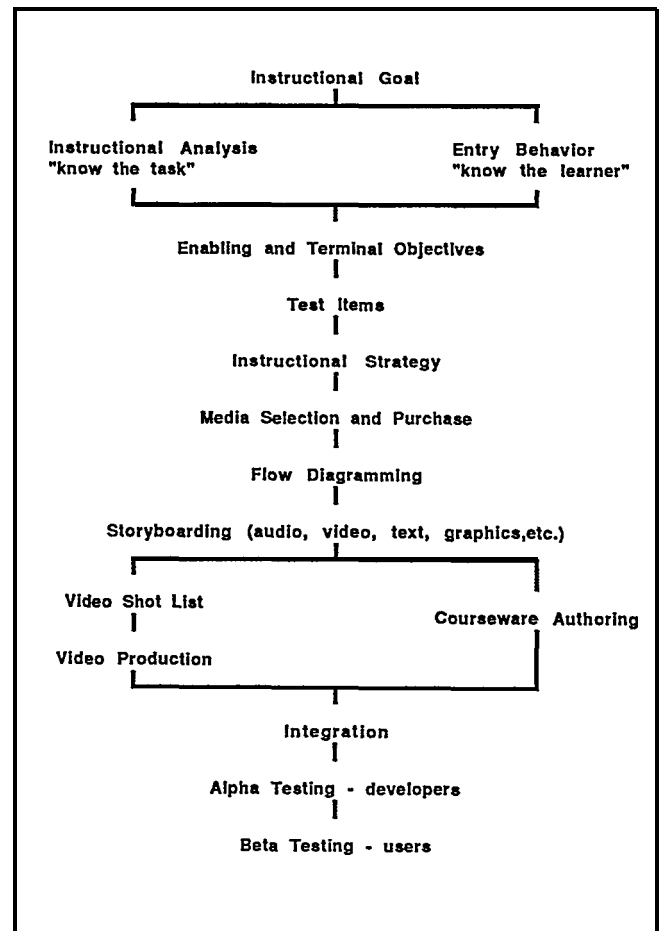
Instructional Goal

Instructional Analysis "know the task"

Entry Behavior "know the learner"

Enabling and Terminal Objectives

Test Items

Instructional Strategy

Media Selection and Purchase

Flow Diagramming

Storyboarding (audio, video, text, graphics,etc.)

Video Shot List

Video Production

Courseware Authoring

Integration

Alpha Testing - developers

Beta Testing - users